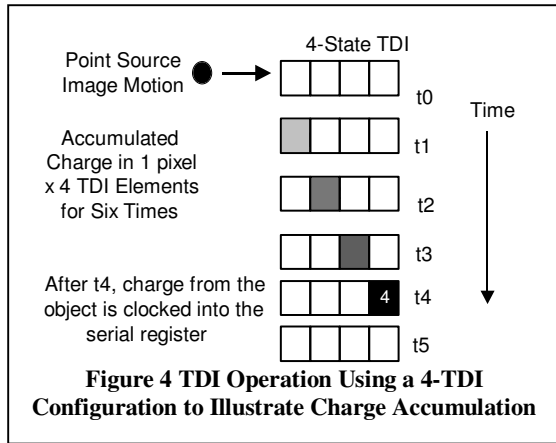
4-State TDI

Point Source Image Motion

t0

Time

Accumulated Charge in 1 pixel x 4 TDI Elements for Six Times

t1

t2

t3

After t4, charge from the object is clocked into the serial register

4

t4

t5

Figure 4 TDI Operation Using a 4-TDI Configuration to Illustrate Charge Accumulation